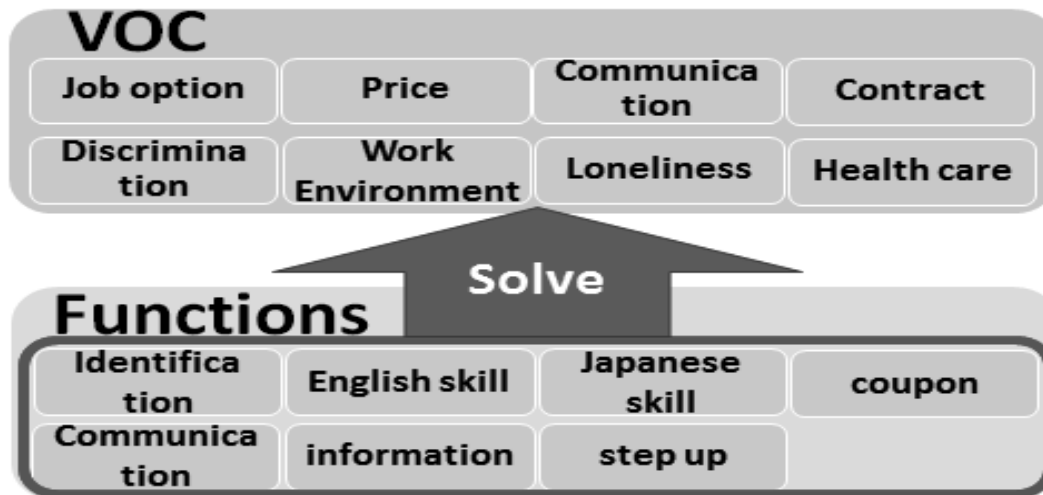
VOC

Job option

Price

Communication

Contract

Discrimination

Work Environment

Loneliness

Health care

Solve

Functions

Identification

English skill

Japanese skill

coupon

Communication

information

step up